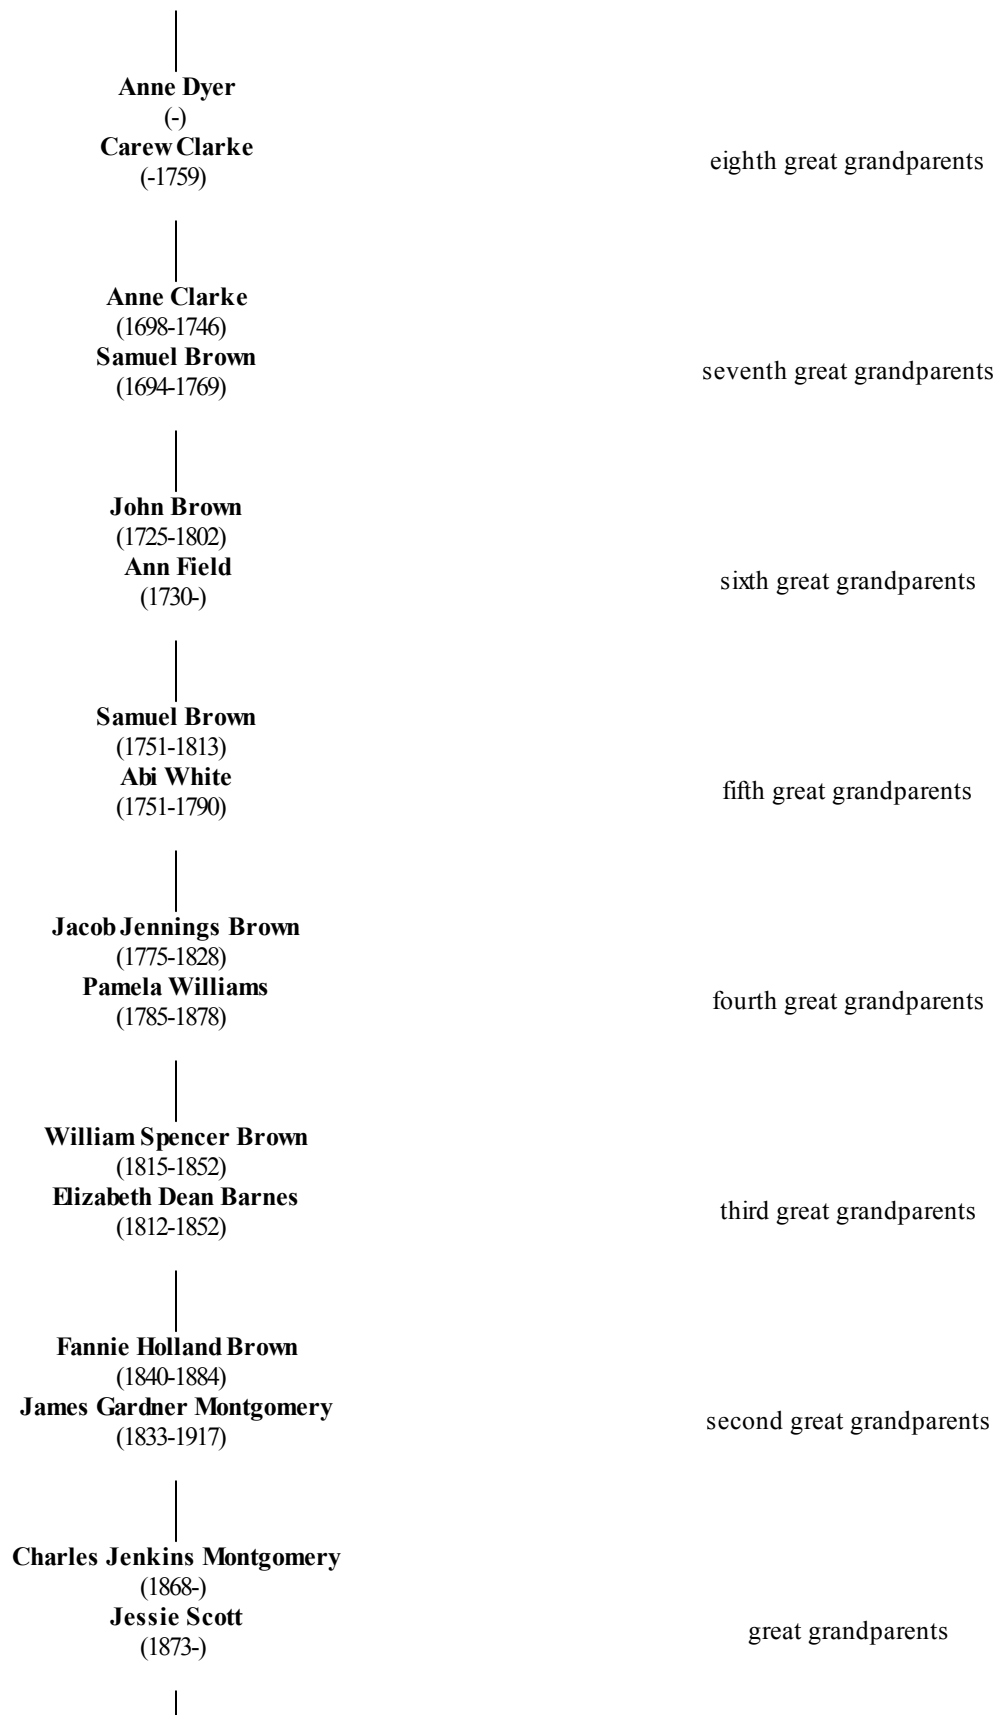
Anne Dyer
(-)
Carew Clarke
(-1759)

eighth great grandparents

Anne Clarke
(1698-1746)
Samuel Brown
(1694-1769)

seventh great grandparents

John Brown
(1725-1802)
Ann Field
(1730-)

sixth great grandparents

Samuel Brown
(1751-1813)
Abi White
(1751-1790)

fifth great grandparents

Jacob Jennings Brown
(1775-1828)
Pamela Williams
(1785-1878)

fourth great grandparents

William Spencer Brown
(1815-1852)
Elizabeth Dean Barnes
(1812-1852)

third great grandparents

Fannie Holland Brown
(1840-1884)
James Gardner Montgomery
(1833-1917)

second great grandparents

Charles Jenkins Montgomery
(1868-)
Jessie Scott
(1873-)

great grandparents